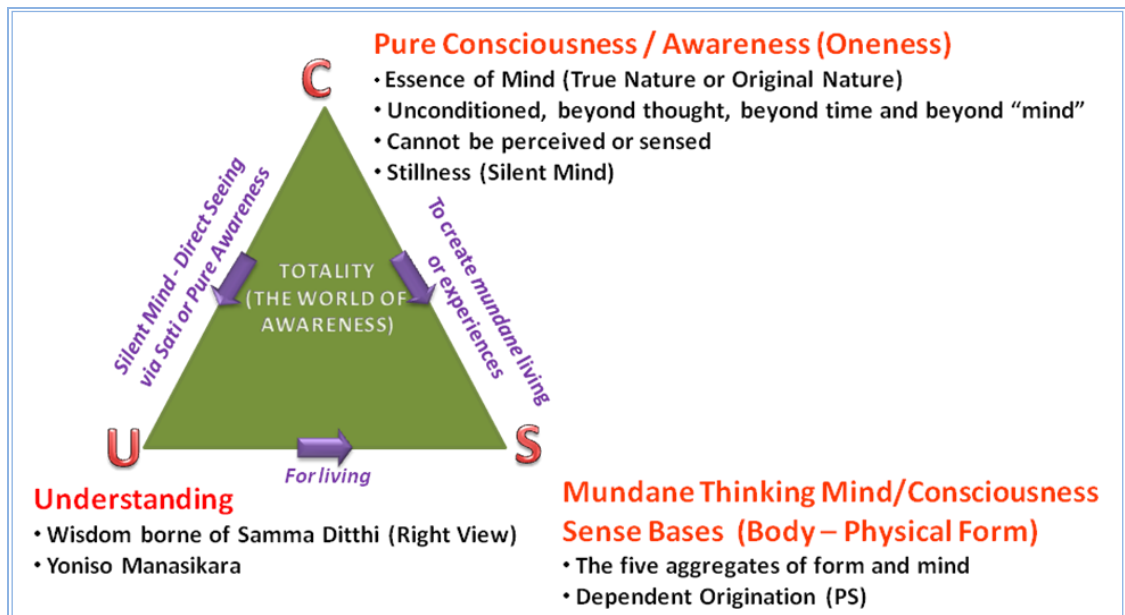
C

Pure Consciousness / Awareness (Oneness)

• Essence of Mind (True Nature or Original Nature)
• Unconditioned, beyond thought, beyond time and beyond "mind"
• Cannot be perceived or sensed
• Stillness (Silent Mind)

Silent Mind - Direct Seeing via Sati or Pure Awareness

TOTALITY (THE WORLD OF AWARENESS)

To create mundane living or experiences

U

S

For living

Understanding

• Wisdom borne of Samma Ditthi (Right View)
• Yoniso Manasikara

Mundane Thinking Mind/Consciousness Sense Bases (Body – Physical Form)

• The five aggregates of form and mind
• Dependent Origination (PS)